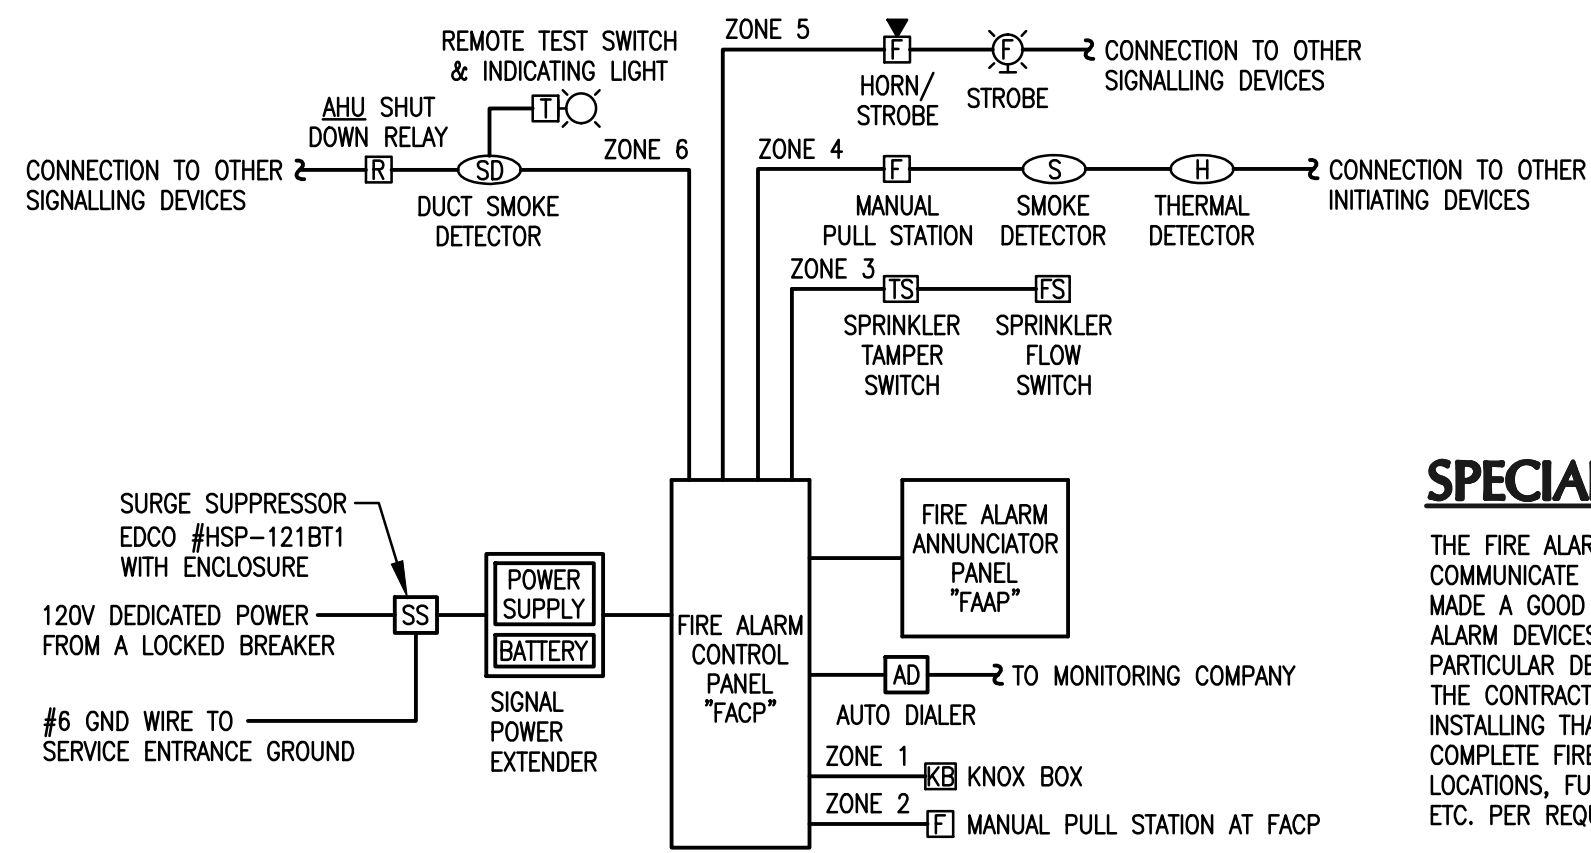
REMOTE TEST SWITCH & INDICATING LIGHT

T

AHU SHUT DOWN RELAY

CONNECTION TO OTHER SIGNALLING DEVICES

R

SD

DUCT SMOKE DETECTOR

ZONE 6

ZONE 5

F

HORN/ STROBE

F

STROBE

CONNECTION TO OTHER SIGNALLING DEVICES

ZONE 4

F

MANUAL PULL STATION

S

SMOKE DETECTOR

H

THERMAL DETECTOR

CONNECTION TO OTHER INITIATING DEVICES

ZONE 3

TS

SPRINKLER TAMPER SWITCH

FS

SPRINKLER FLOW SWITCH

SURGE SUPPRESSOR EDCO #HSP-121BT1 WITH ENCLOSURE

120V DEDICATED POWER FROM A LOCKED BREAKER

SS

#6 GND WIRE TO SERVICE ENTRANCE GROUND

POWER SUPPLY

BATTERY

SIGNAL POWER EXTENDER

FIRE ALARM CONTROL PANEL "FACP"

FIRE ALARM ANNUNCIATOR PANEL "FAAP"

AD

TO MONITORING COMPANY

AUTO DIALER

ZONE 1

KB KNOX BOX

ZONE 2

F MANUAL PULL STATION AT FACP

SPECIA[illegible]

THE FIRE ALAR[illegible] COMMUNICATE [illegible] MADE A GOOD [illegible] ALARM DEVICE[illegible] PARTICULAR DE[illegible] THE CONTRACT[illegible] INSTALLING THA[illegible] COMPLETE FIRE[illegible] LOCATIONS, FU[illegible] ETC. PER REQU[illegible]